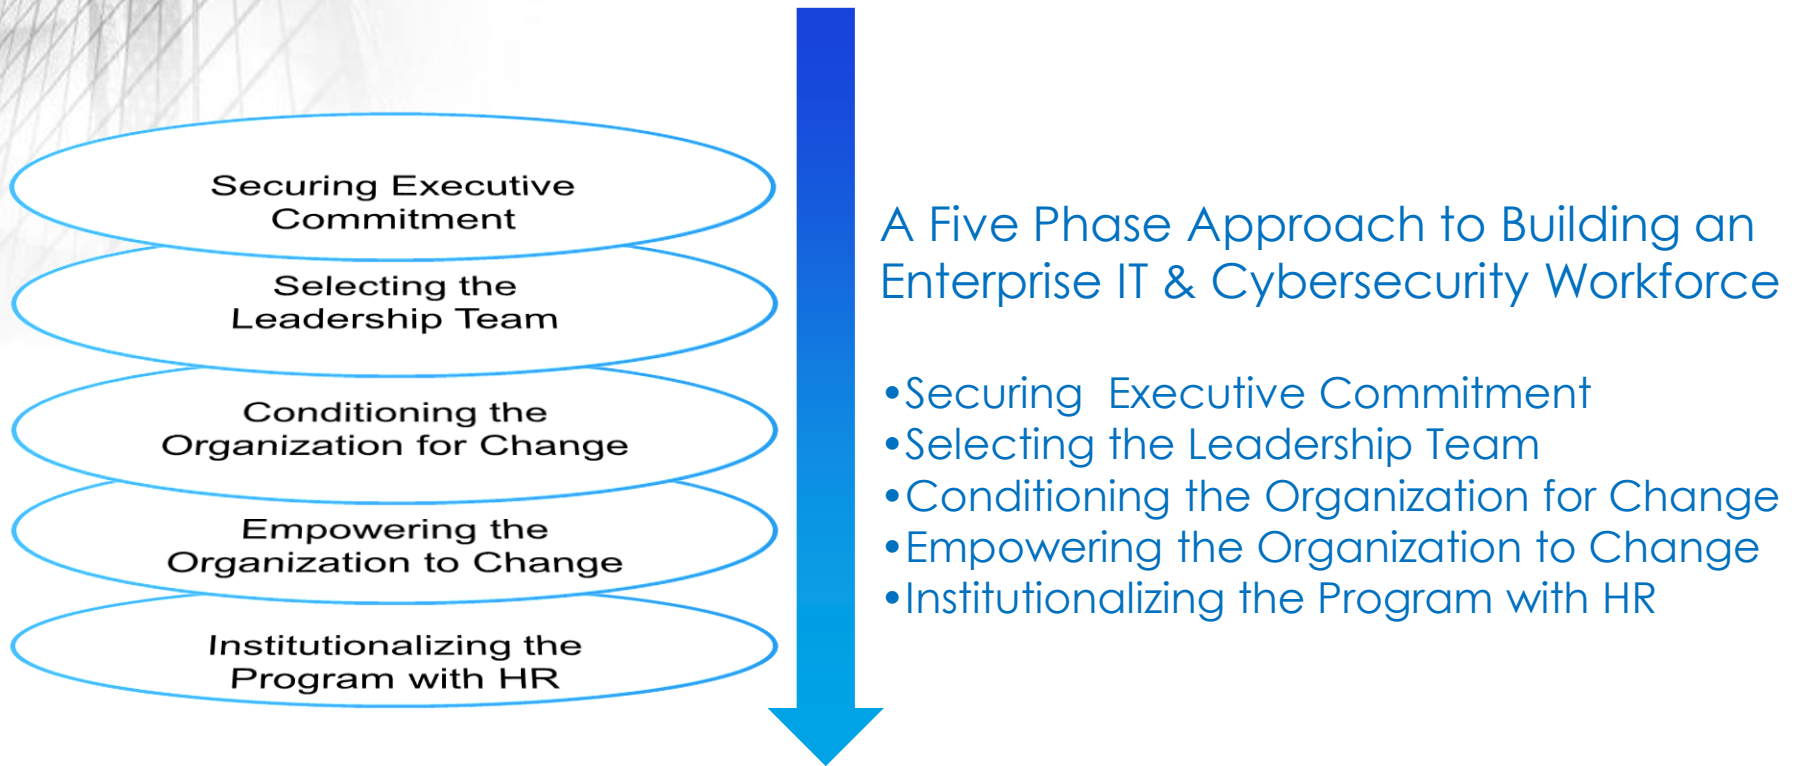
Securing Executive Commitment

Selecting the Leadership Team

Conditioning the Organization for Change

Empowering the Organization to Change

Institutionalizing the Program with HR

A Five Phase Approach to Building an Enterprise IT & Cybersecurity Workforce

•Securing  Executive Commitment
•Selecting the Leadership Team
•Conditioning the Organization for Change
•Empowering the Organization to Change
•Institutionalizing the Program with HR